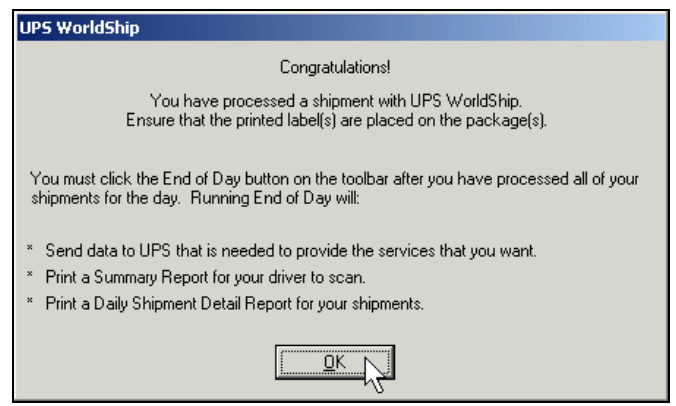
UPS WorldShip

Congratulations!

You have processed a shipment with UPS WorldShip.
Ensure that the printed label(s) are placed on the package(s).

You must click the End of Day button on the toolbar after you have processed all of your shipments for the day. Running End of Day will:

* Send data to UPS that is needed to provide the services that you want.
* Print a Summary Report for your driver to scan.
* Print a Daily Shipment Detail Report for your shipments.

OK